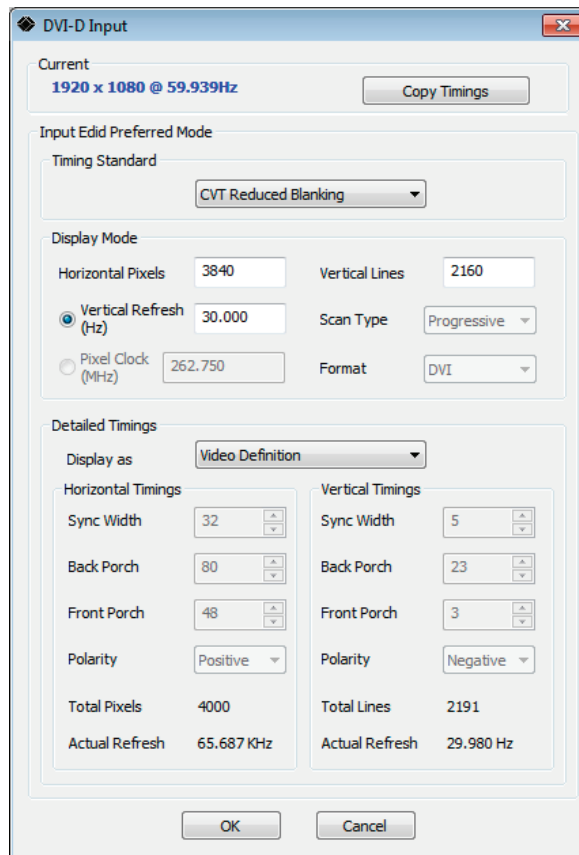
DVI-D Input

Current

1920 x 1080 @ 59.939Hz

Copy Timings

Input Edid Preferred Mode

Timing Standard

CVT Reduced Blanking

Display Mode

Horizontal Pixels 3840

Vertical Lines 2160

Vertical Refresh (Hz) 30.000

Scan Type Progressive

Pixel Clock (MHz) 262.750

Format DVI

Detailed Timings

Display as Video Definition

Horizontal Timings

Sync Width 32

Back Porch 80

Front Porch 48

Polarity Positive

Total Pixels 4000

Actual Refresh 65.687 KHz

Vertical Timings

Sync Width 5

Back Porch 23

Front Porch 3

Polarity Negative

Total Lines 2191

Actual Refresh 29.980 Hz

OK

Cancel